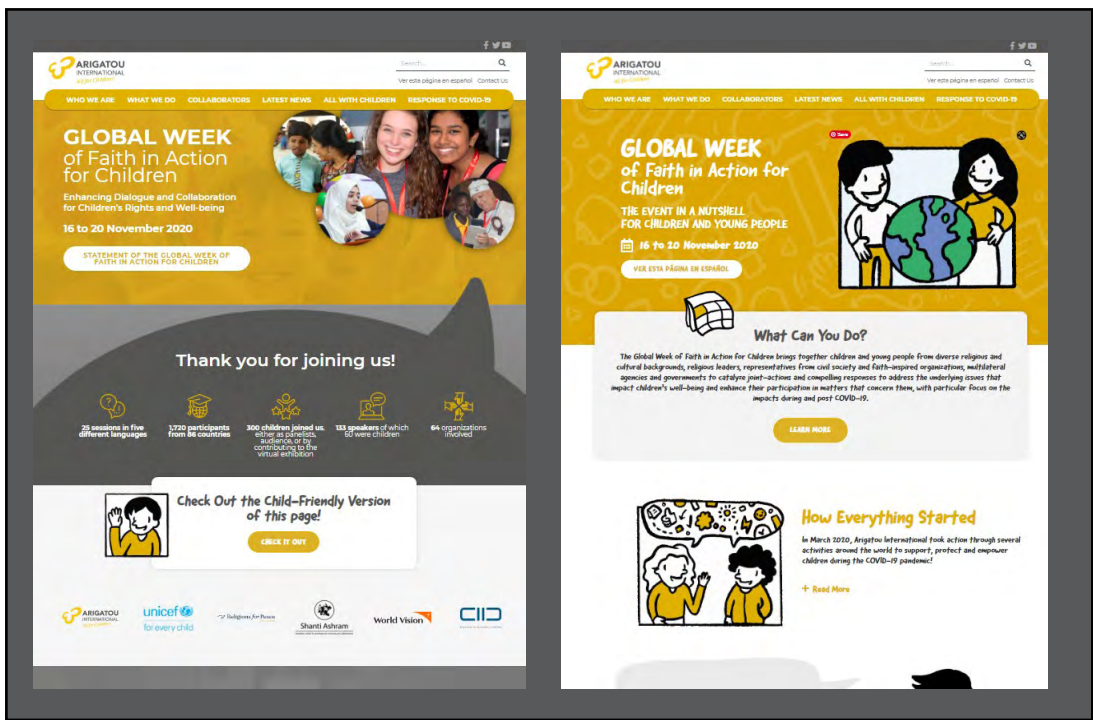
ARIGATOU INTERNATIONAL

Search...

Ver esta página en español Contact Us

WHO WE ARE WHAT WE DO COLLABORATORS LATEST NEWS ALL WITH CHILDREN RESPONSE TO COVID-19

GLOBAL WEEK of Faith in Action for Children

Enhancing Dialogue and Collaboration for Children's Rights and Well-being

16 to 20 November 2020

STATEMENT OF THE GLOBAL WEEK OF FAITH IN ACTION FOR CHILDREN

Thank you for joining us!

25 sessions in five different languages

1,720 participants from 86 countries

300 children joined us, either as panelists, audience, or by contributing to the virtual exhibition

133 speakers of which 60 were children

64 organizations involved

Check Out the Child-Friendly Version of this page!

CHECK IT OUT

ARIGATOU INTERNATIONAL

unicef for every child

Religions for Peace

Shanti Ashram

World Vision

CIID

ARIGATOU INTERNATIONAL

Search...

Ver esta página en español Contact Us

WHO WE ARE WHAT WE DO COLLABORATORS LATEST NEWS ALL WITH CHILDREN RESPONSE TO COVID-19

GLOBAL WEEK of Faith in Action for Children

THE EVENT IN A NUTSHELL FOR CHILDREN AND YOUNG PEOPLE

16 to 20 November 2020

VER ESTA PÁGINA EN ESPAÑOL

Save

What Can You Do?

The Global Week of Faith in Action for Children brings together children and young people from diverse religious and cultural backgrounds, religious leaders, representatives from civil society and faith-inspired organizations, multilateral agencies and governments to catalyze joint-actions and compelling responses to address the underlying issues that impact children's well-being and enhance their participation in matters that concern them, with particular focus on the impacts during and post COVID-19.

LEARN MORE

How Everything Started

In March 2020, Arigatou International took action through several activities around the world to support, protect and empower children during the COVID-19 pandemic!

+ Read More